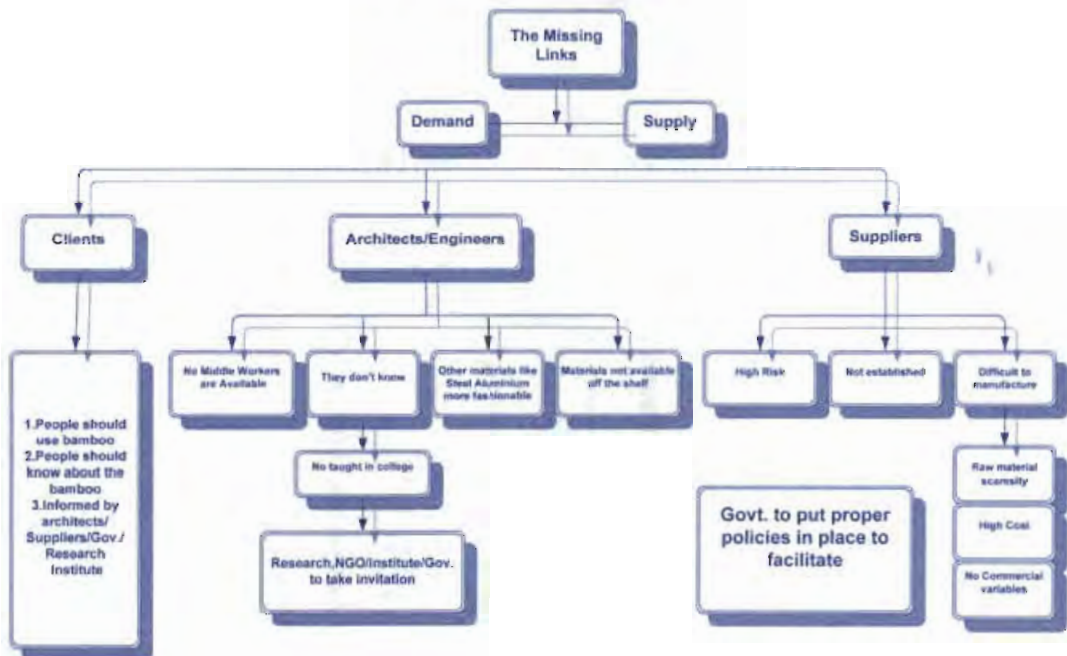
The Missing Links

Demand

Supply

Clients

Architects/Engineers

Suppliers

1.People should use bamboo
2.People should know about the bamboo
3.Informed by architects/ Suppliers/Gov./ Research Institute

No Middle Workers are Available

They don't know

Other materials like Steel Aluminium more fashionable

Materials not available off the shelf

No taught in college

Research,NGO/Institute/Gov. to take invitation

High Risk

Not established

Difficult to manufacture

Raw material scarcity

High Cost

No Commercial variables

Govt. to put proper policies in place to facilitate